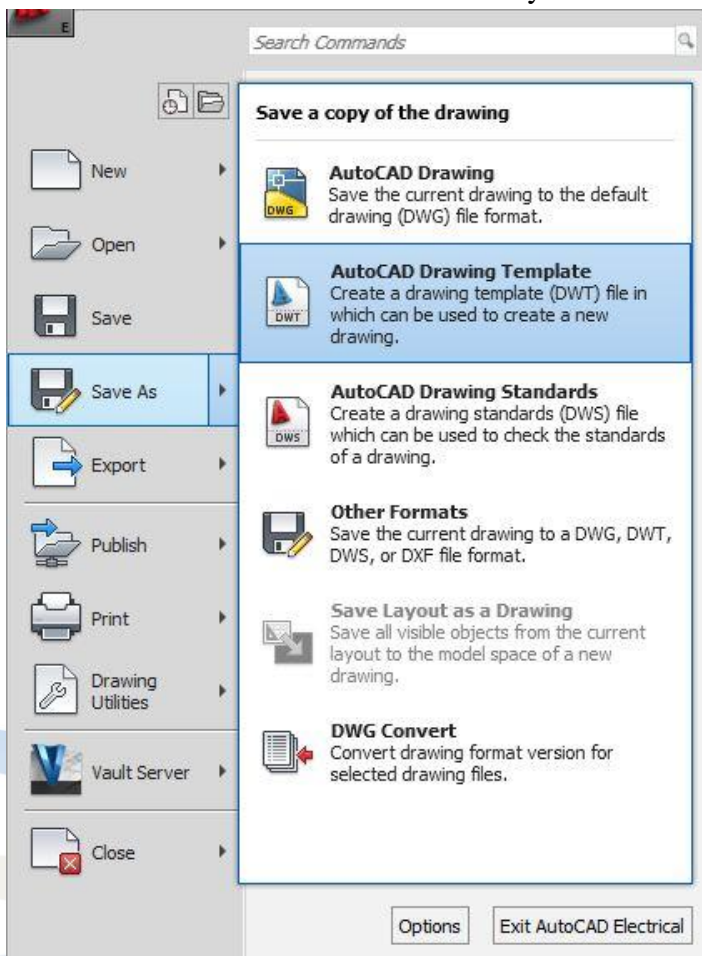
E

Search Commands

New

Open

Save

Save As

Export

Publish

Print

Drawing Utilities

Vault Server

Close

Save a copy of the drawing

DWG
AutoCAD Drawing
Save the current drawing to the default drawing (DWG) file format.

DWT
AutoCAD Drawing Template
Create a drawing template (DWT) file in which can be used to create a new drawing.

DWS
AutoCAD Drawing Standards
Create a drawing standards (DWS) file which can be used to check the standards of a drawing.

Other Formats
Save the current drawing to a DWG, DWT, DWS, or DXF file format.

Save Layout as a Drawing
Save all visible objects from the current layout to the model space of a new drawing.

DWG Convert
Convert drawing format version for selected drawing files.

Options

Exit AutoCAD Electrical